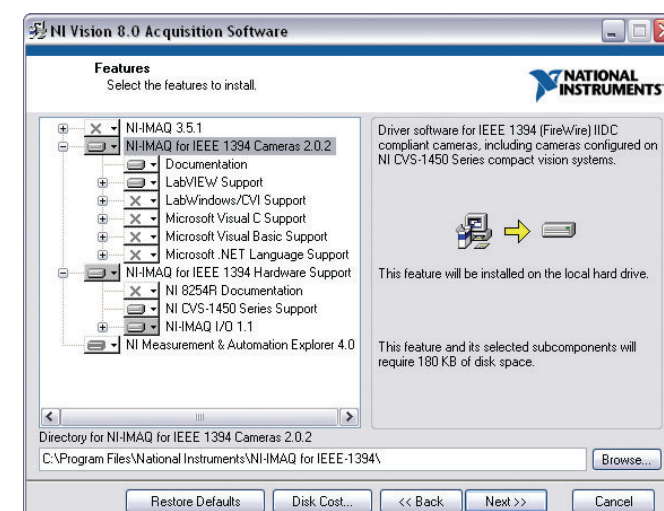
NI Vision 8.0 Acquisition Software

Features
Select the features to install.

NATIONAL INSTRUMENTS

NI-IMAQ 3.5.1
NI-IMAQ for IEEE 1394 Cameras 2.0.2
Documentation
LabVIEW Support
LabWindows/CVI Support
Microsoft Visual C Support
Microsoft Visual Basic Support
Microsoft .NET Language Support
NI-IMAQ for IEEE 1394 Hardware Support
NI 8254R Documentation
NI CVS-1450 Series Support
NI-IMAQ I/O 1.1
NI Measurement & Automation Explorer 4.0

Driver software for IEEE 1394 (FireWire) IIDC compliant cameras, including cameras configured on NI CVS-1450 Series compact vision systems.

This feature will be installed on the local hard drive.

This feature and its selected subcomponents will require 180 KB of disk space.

Directory for NI-IMAQ for IEEE 1394 Cameras 2.0.2
C:\Program Files\National Instruments\NI-IMAQ for IEEE-1394\
Browse...

Restore Defaults
Disk Cost...
<< Back
Next >>
Cancel